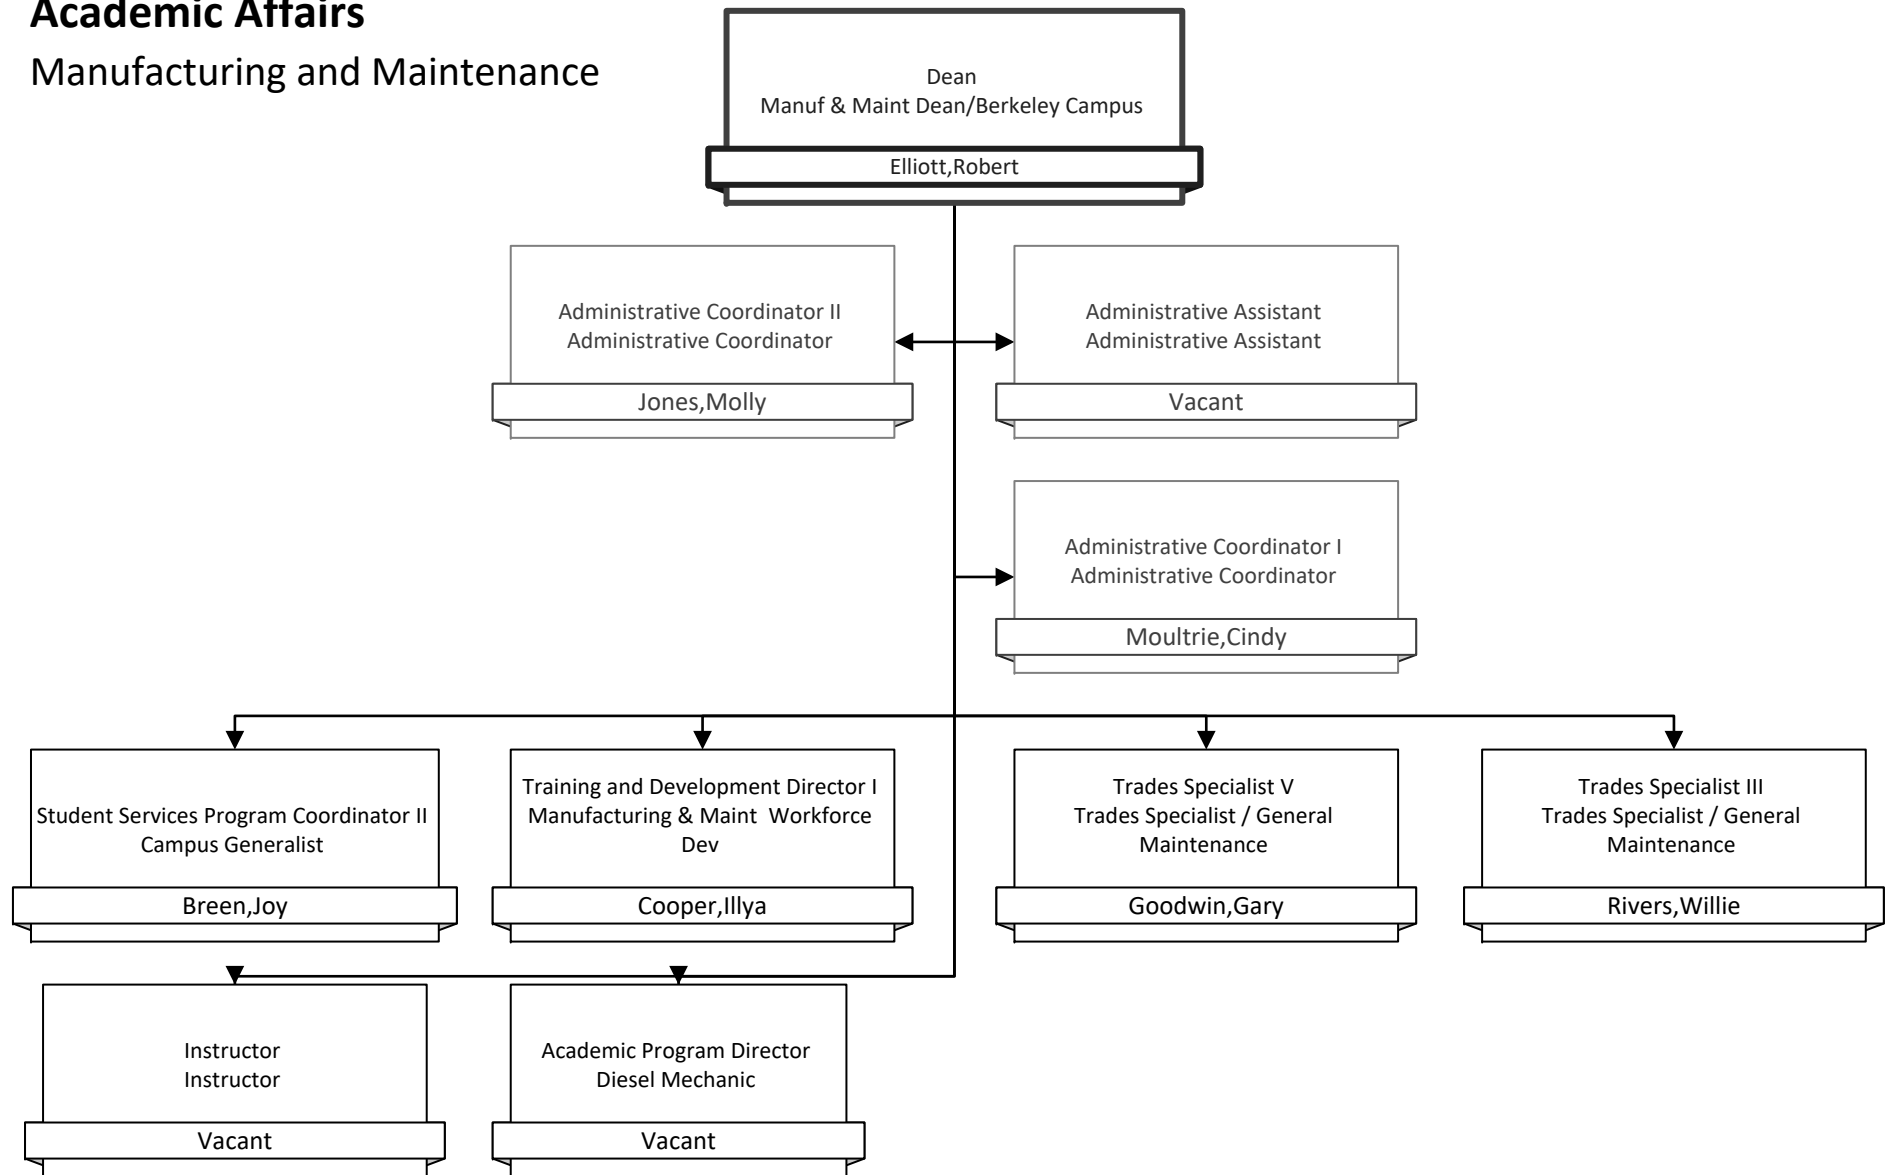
Academic Affairs
Manufacturing and Maintenance

Dean
Manuf & Maint Dean/Berkeley Campus
Elliott,Robert

Administrative Coordinator II
Administrative Coordinator
Jones,Molly

Administrative Assistant
Administrative Assistant
Vacant

Administrative Coordinator I
Administrative Coordinator
Moultrie,Cindy

Student Services Program Coordinator II
Campus Generalist
Breen,Joy

Training and Development Director I
Manufacturing & Maint Workforce Dev
Cooper,Illya

Trades Specialist V
Trades Specialist / General Maintenance
Goodwin,Gary

Trades Specialist III
Trades Specialist / General Maintenance
Rivers,Willie

Instructor
Instructor
Vacant

Academic Program Director
Diesel Mechanic
Vacant